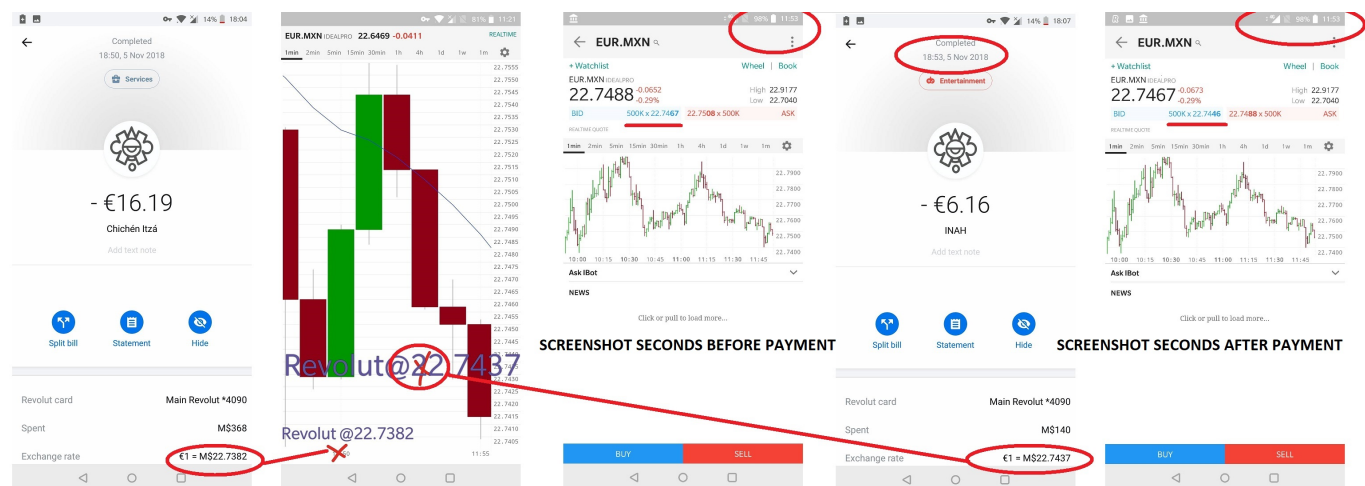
14% 18:04

Completed
18:50, 5 Nov 2018

Services

- €16.19

Chichén Itzá

Add text note

Split bill
Statement
Hide

Revolut card
Main Revolut *4090

Spent
M$368

Exchange rate
€1 = M$22.7382

81% 11:21

EUR.MXN IDEALPRO 22.6469 -0.0411 REALTIME

1min 2min 5min 15min 30min 1h 4h 1d 1w 1m

22.7555
22.7550
22.7545
22.7540
22.7535
22.7530
22.7525
22.7520
22.7515
22.7510
22.7505
22.7500
22.7495
22.7490
22.7485
22.7480
22.7475
22.7470
22.7465
22.7460
22.7455
22.7450
22.7445
22.7440
22.7435
22.7430
22.7425
22.7420
22.7415
22.7410
22.7405

Revolut@22.7437

Revolut @22.7382

11:55

98% 11:53

EUR.MXN

+ Watchlist
Wheel | Book

EUR.MXN IDEALPRO
22.7488 -0.0652 -0.29%
High 22.9177
Low 22.7040

BID 500K x 22.7467 22.7508 x 500K ASK

REALTIME QUOTE

1min 2min 5min 15min 30min 1h 4h 1d 1w 1m

22.7900
22.7800
22.7700
22.7600
22.7500

10:00 10:15 10:30 10:45 11:00 11:15 11:30 11:45

Ask IBot

NEWS

Click or pull to load more...

SCREENSHOT SECONDS BEFORE PAYMENT

BUY
SELL

14% 18:07

Completed
18:53, 5 Nov 2018

Entertainment

- €6.16

INAH

Add text note

Split bill
Statement
Hide

Revolut card
Main Revolut *4090

Spent
M$140

Exchange rate
€1 = M$22.7437

98% 11:53

EUR.MXN

+ Watchlist
Wheel | Book

EUR.MXN IDEALPRO
22.7467 -0.0673 -0.29%
High 22.9177
Low 22.7040

BID 500K x 22.7446 22.7488 x 500K ASK

REALTIME QUOTE

1min 2min 5min 15min 30min 1h 4h 1d 1w 1m

22.7900
22.7800
22.7700
22.7600
22.7500
22.7400

10:00 10:15 10:30 10:45 11:00 11:15 11:30 11:45

Ask IBot

NEWS

Click or pull to load more...

SCREENSHOT SECONDS AFTER PAYMENT

BUY
SELL